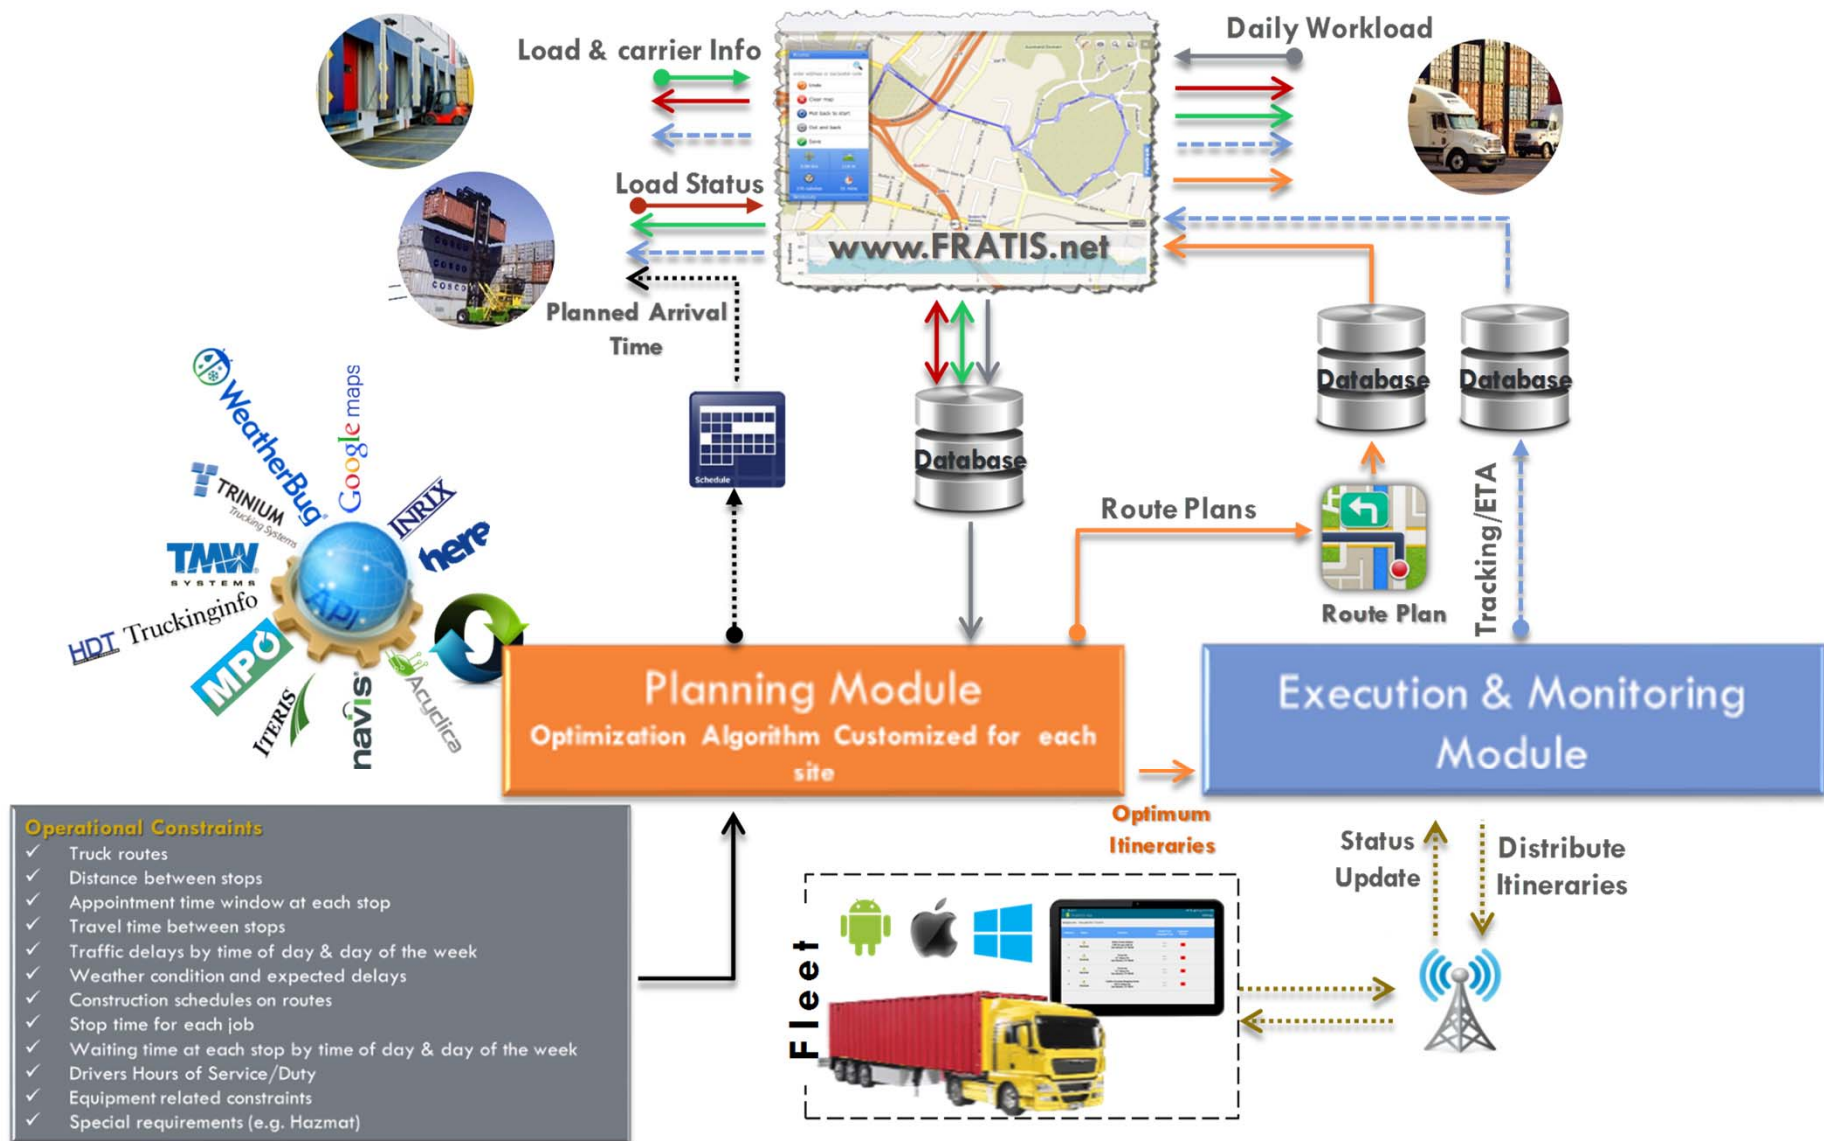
Load & carrier Info

Daily Workload

Load Status

www.FRATIS.net

Planned Arrival Time

Schedule

Database

Database

Database

WeatherBug

Google maps

TRINIUM Trucking Systems

INRIX

here

TMW SYSTEMS

API

HDT Truckinginfo

MPO

ITERIS

navis

Acyclica

Route Plans

Route Plan

Tracking/ETA

Planning Module

Optimization Algorithm Customized for each site

Execution & Monitoring Module

Optimum Itineraries

Status Update

Distribute Itineraries

Operational Constraints
✓ Truck routes
✓ Distance between stops
✓ Appointment time window at each stop
✓ Travel time between stops
✓ Traffic delays by time of day & day of the week
✓ Weather condition and expected delays
✓ Construction schedules on routes
✓ Stop time for each job
✓ Waiting time at each stop by time of day & day of the week
✓ Drivers Hours of Service/Duty
✓ Equipment related constraints
✓ Special requirements (e.g. Hazmat)

Fleet